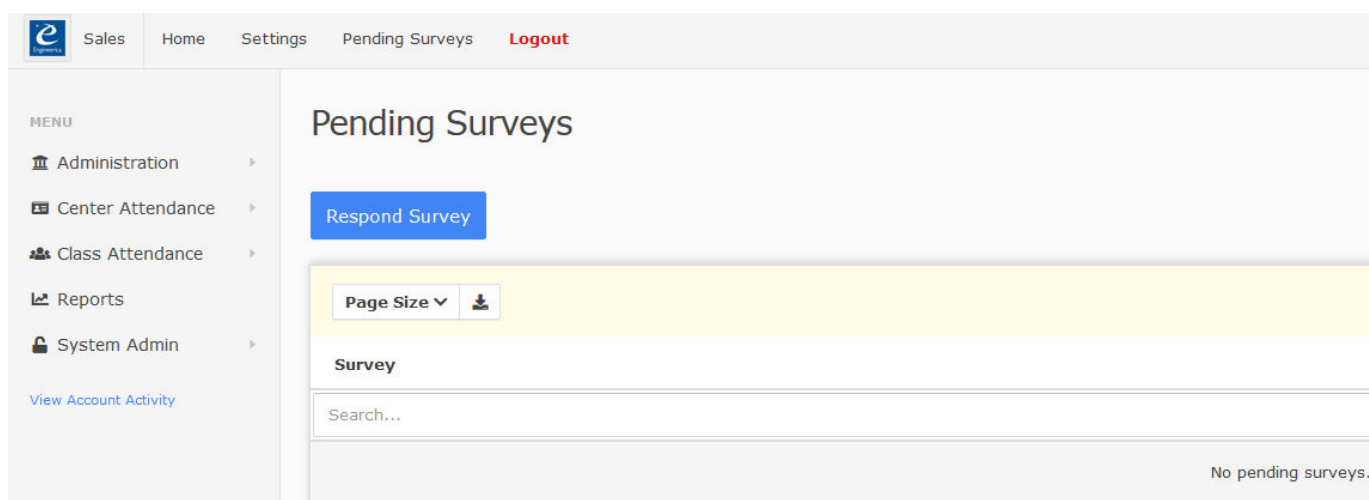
Sales Home Settings Pending Surveys Logout

MENU

Administration

Center Attendance

Class Attendance

Reports

System Admin

View Account Activity

Pending Surveys

Respond Survey

Page Size

Survey

Search...

No pending surveys.